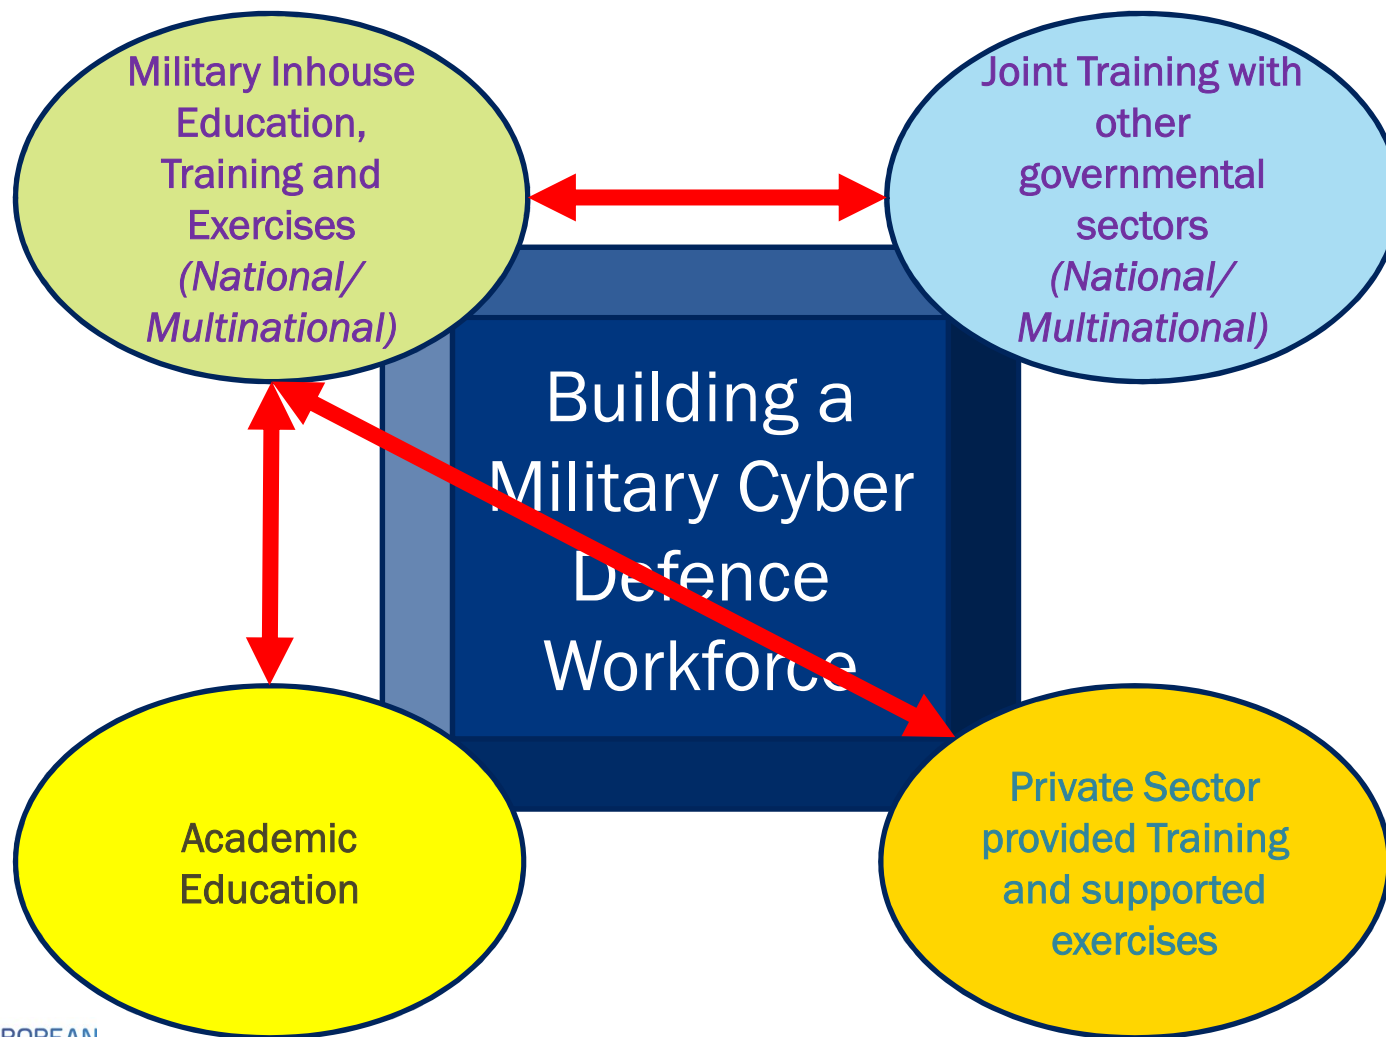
Military Inhouse Education, Training and Exercises *(National/ Multinational)*

Joint Training with other governmental sectors *(National/ Multinational)*

Building a Military Cyber Defence Workforce

Academic Education

Private Sector provided Training and supported exercises

ROPEAN